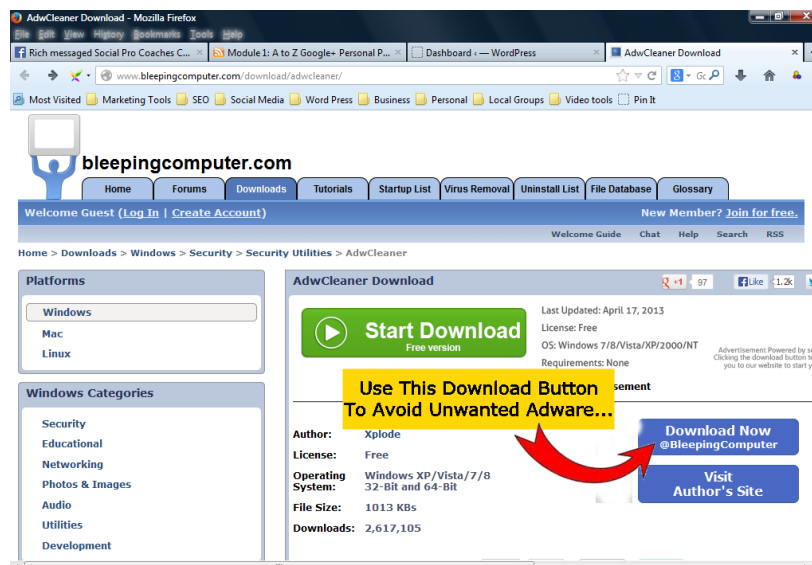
AdwCleaner Download - Mozilla Firefox

File Edit View History Bookmarks Tools Help

Rich messaged Social Pro Coaches C... | Module 1: A to Z Google+ Personal P... | Dashboard ‹ — WordPress | AdwCleaner Download

www.bleepingcomputer.com/download/adwcleaner/

Most Visited | Marketing Tools | SEO | Social Media | Word Press | Business | Personal | Local Groups | Video tools | Pin It

bleepingcomputer.com

Home | Forums | Downloads | Tutorials | Startup List | Virus Removal | Uninstall List | File Database | Glossary

Welcome Guest (Log In | Create Account)

New Member? Join for free.

Welcome Guide | Chat | Help | Search | RSS

Home > Downloads > Windows > Security > Security Utilities > AdwCleaner

Platforms

Windows

Mac

Linux

Windows Categories

Security

Educational

Networking

Photos & Images

Audio

Utilities

Development

AdwCleaner Download

+1 97

Like 1.2k

Start Download
Free version

Last Updated: April 17, 2013

License: Free

OS: Windows 7/8/Vista/XP/2000/NT

Requirements: None

Advertisement Powered by s
Clicking the download button t
you to our website to start y

Use This Download Button
To Avoid Unwanted Adware...

sement

Author: Xplode

License: Free

Operating System: Windows XP/Vista/7/8 32-Bit and 64-Bit

File Size: 1013 KBs

Downloads: 2,617,105

Download Now
@BleepingComputer

Visit
Author's Site